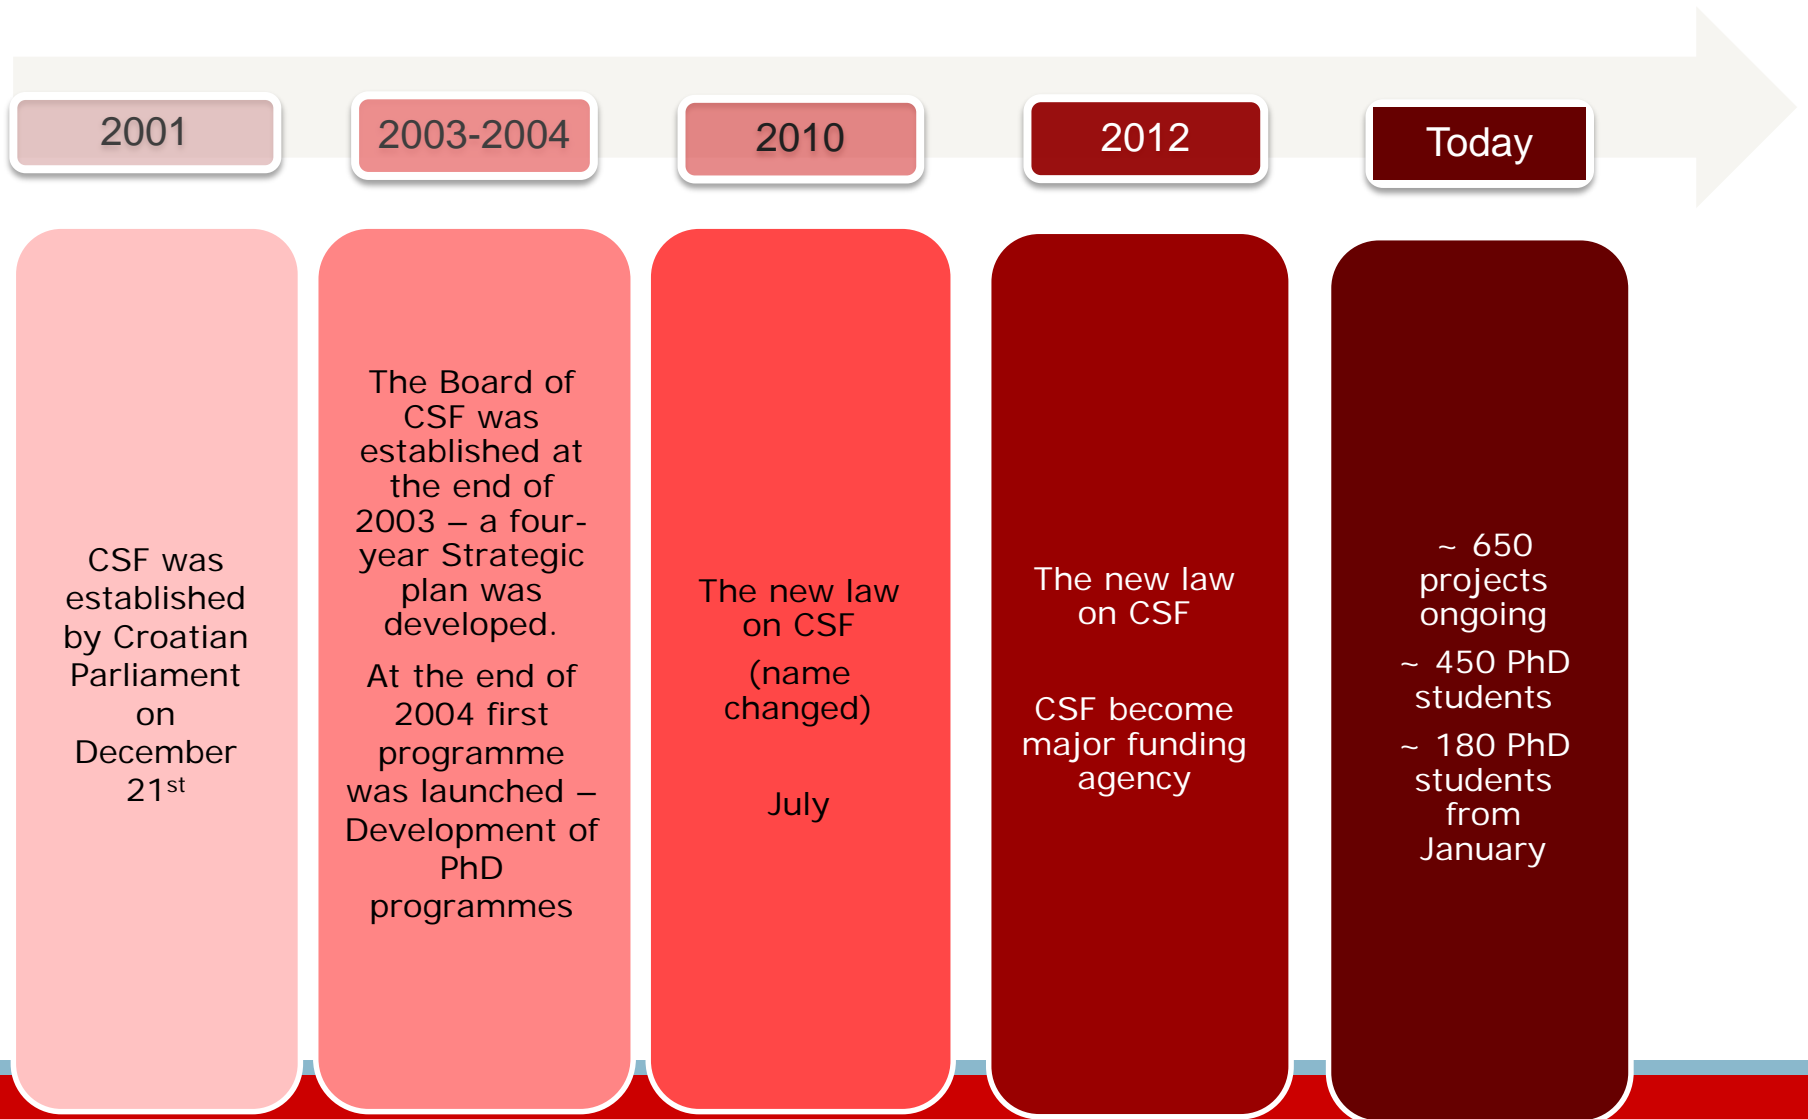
2001

2003-2004

2010

2012

Today

CSF was established by Croatian Parliament on December 21$^{st}$

The Board of CSF was established at the end of 2003 – a four-year Strategic plan was developed.

At the end of 2004 first programme was launched – Development of PhD programmes

The new law on CSF

(name changed)

July

The new law on CSF

CSF become major funding agency

~ 650 projects ongoing

~ 450 PhD students

~ 180 PhD students from January